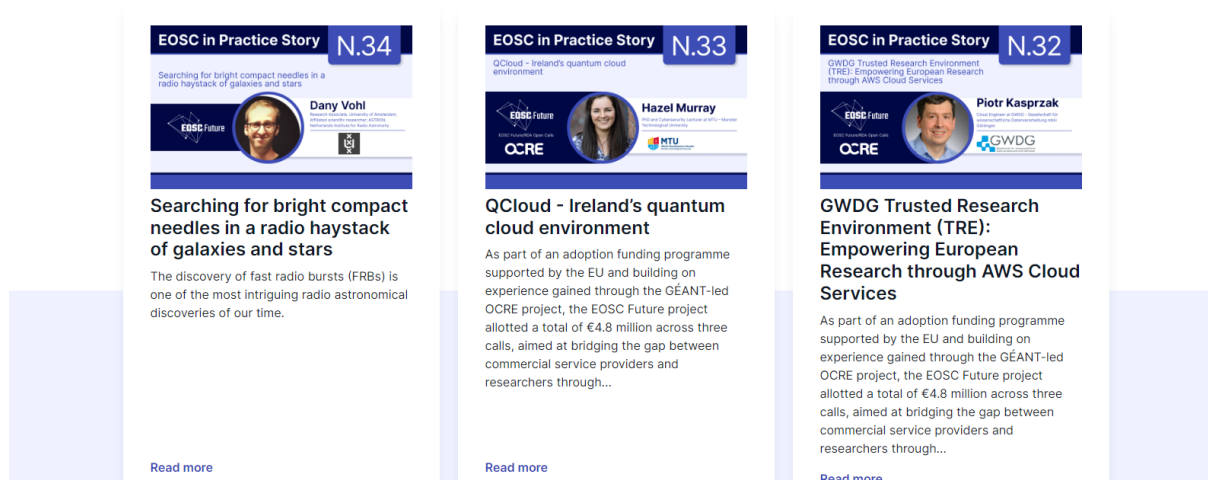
EOSC in Practice Story N.34

Searching for bright compact needles in a radio haystack of galaxies and stars

Dany Vohl

Research Associate, University of Amsterdam; Affiliated scientific researcher, ASTRON, Netherlands Institute for Radio Astronomy

EOSC Future

Searching for bright compact needles in a radio haystack of galaxies and stars

The discovery of fast radio bursts (FRBs) is one of the most intriguing radio astronomical discoveries of our time.

Read more

EOSC in Practice Story N.33

QCloud - Ireland's quantum cloud environment

Hazel Murray

PhD and Cybersecurity Lecturer at MTU – Munster Technological University

EOSC Future

EOSC Future/RDA Open Calls

OCRE

MTU

QCloud - Ireland's quantum cloud environment

As part of an adoption funding programme supported by the EU and building on experience gained through the GÉANT-led OCRE project, the EOSC Future project allotted a total of €4.8 million across three calls, aimed at bridging the gap between commercial service providers and researchers through...

Read more

EOSC in Practice Story N.32

GWDG Trusted Research Environment (TRE): Empowering European Research through AWS Cloud Services

Piotr Kasprzak

Cloud Engineer at GWDG – Gesellschaft für wissenschaftliche Datenverarbeitung mbH Göttingen

EOSC Future

OCRE

GWDG

GWDG Trusted Research Environment (TRE): Empowering European Research through AWS Cloud Services

As part of an adoption funding programme supported by the EU and building on experience gained through the GÉANT-led OCRE project, the EOSC Future project allotted a total of €4.8 million across three calls, aimed at bridging the gap between commercial service providers and researchers through...

Read more